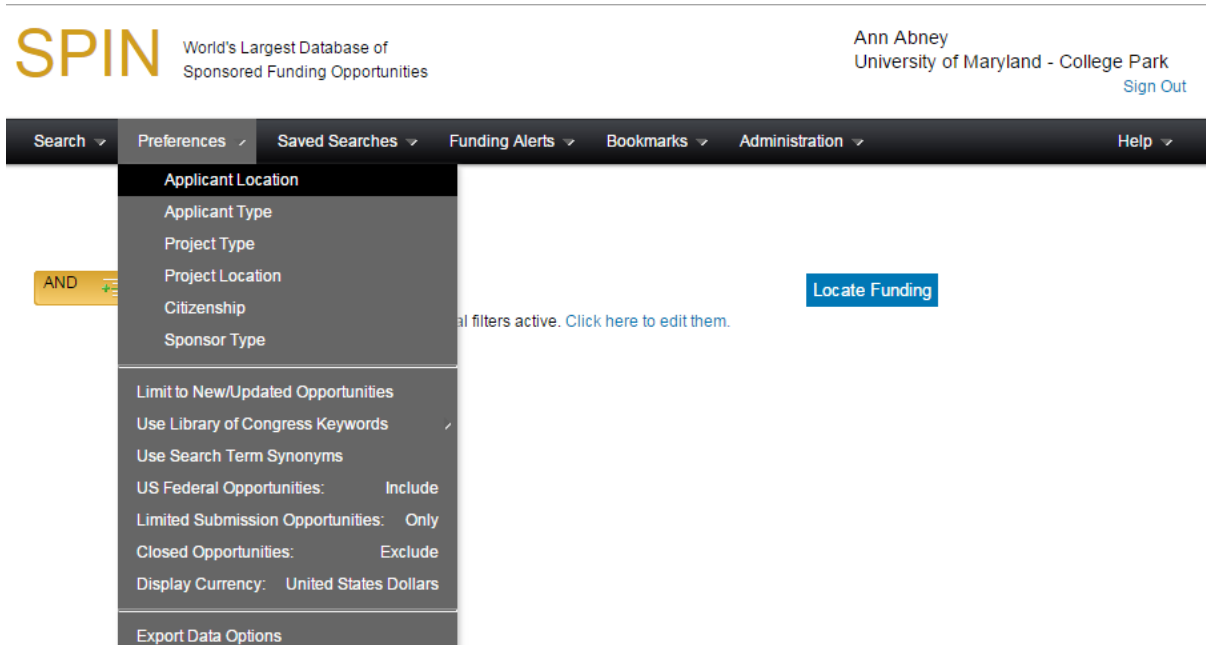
SPIN World's Largest Database of Sponsored Funding Opportunities

Ann Abney
University of Maryland - College Park
Sign Out

Search Preferences Saved Searches Funding Alerts Bookmarks Administration Help

Applicant Location
Applicant Type
Project Type
Project Location
Citizenship
Sponsor Type

Limit to New/Updated Opportunities
Use Library of Congress Keywords
Use Search Term Synonyms
US Federal Opportunities: Include
Limited Submission Opportunities: Only
Closed Opportunities: Exclude
Display Currency: United States Dollars

Export Data Options

AND

Locate Funding

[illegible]al filters active. Click here to edit them.